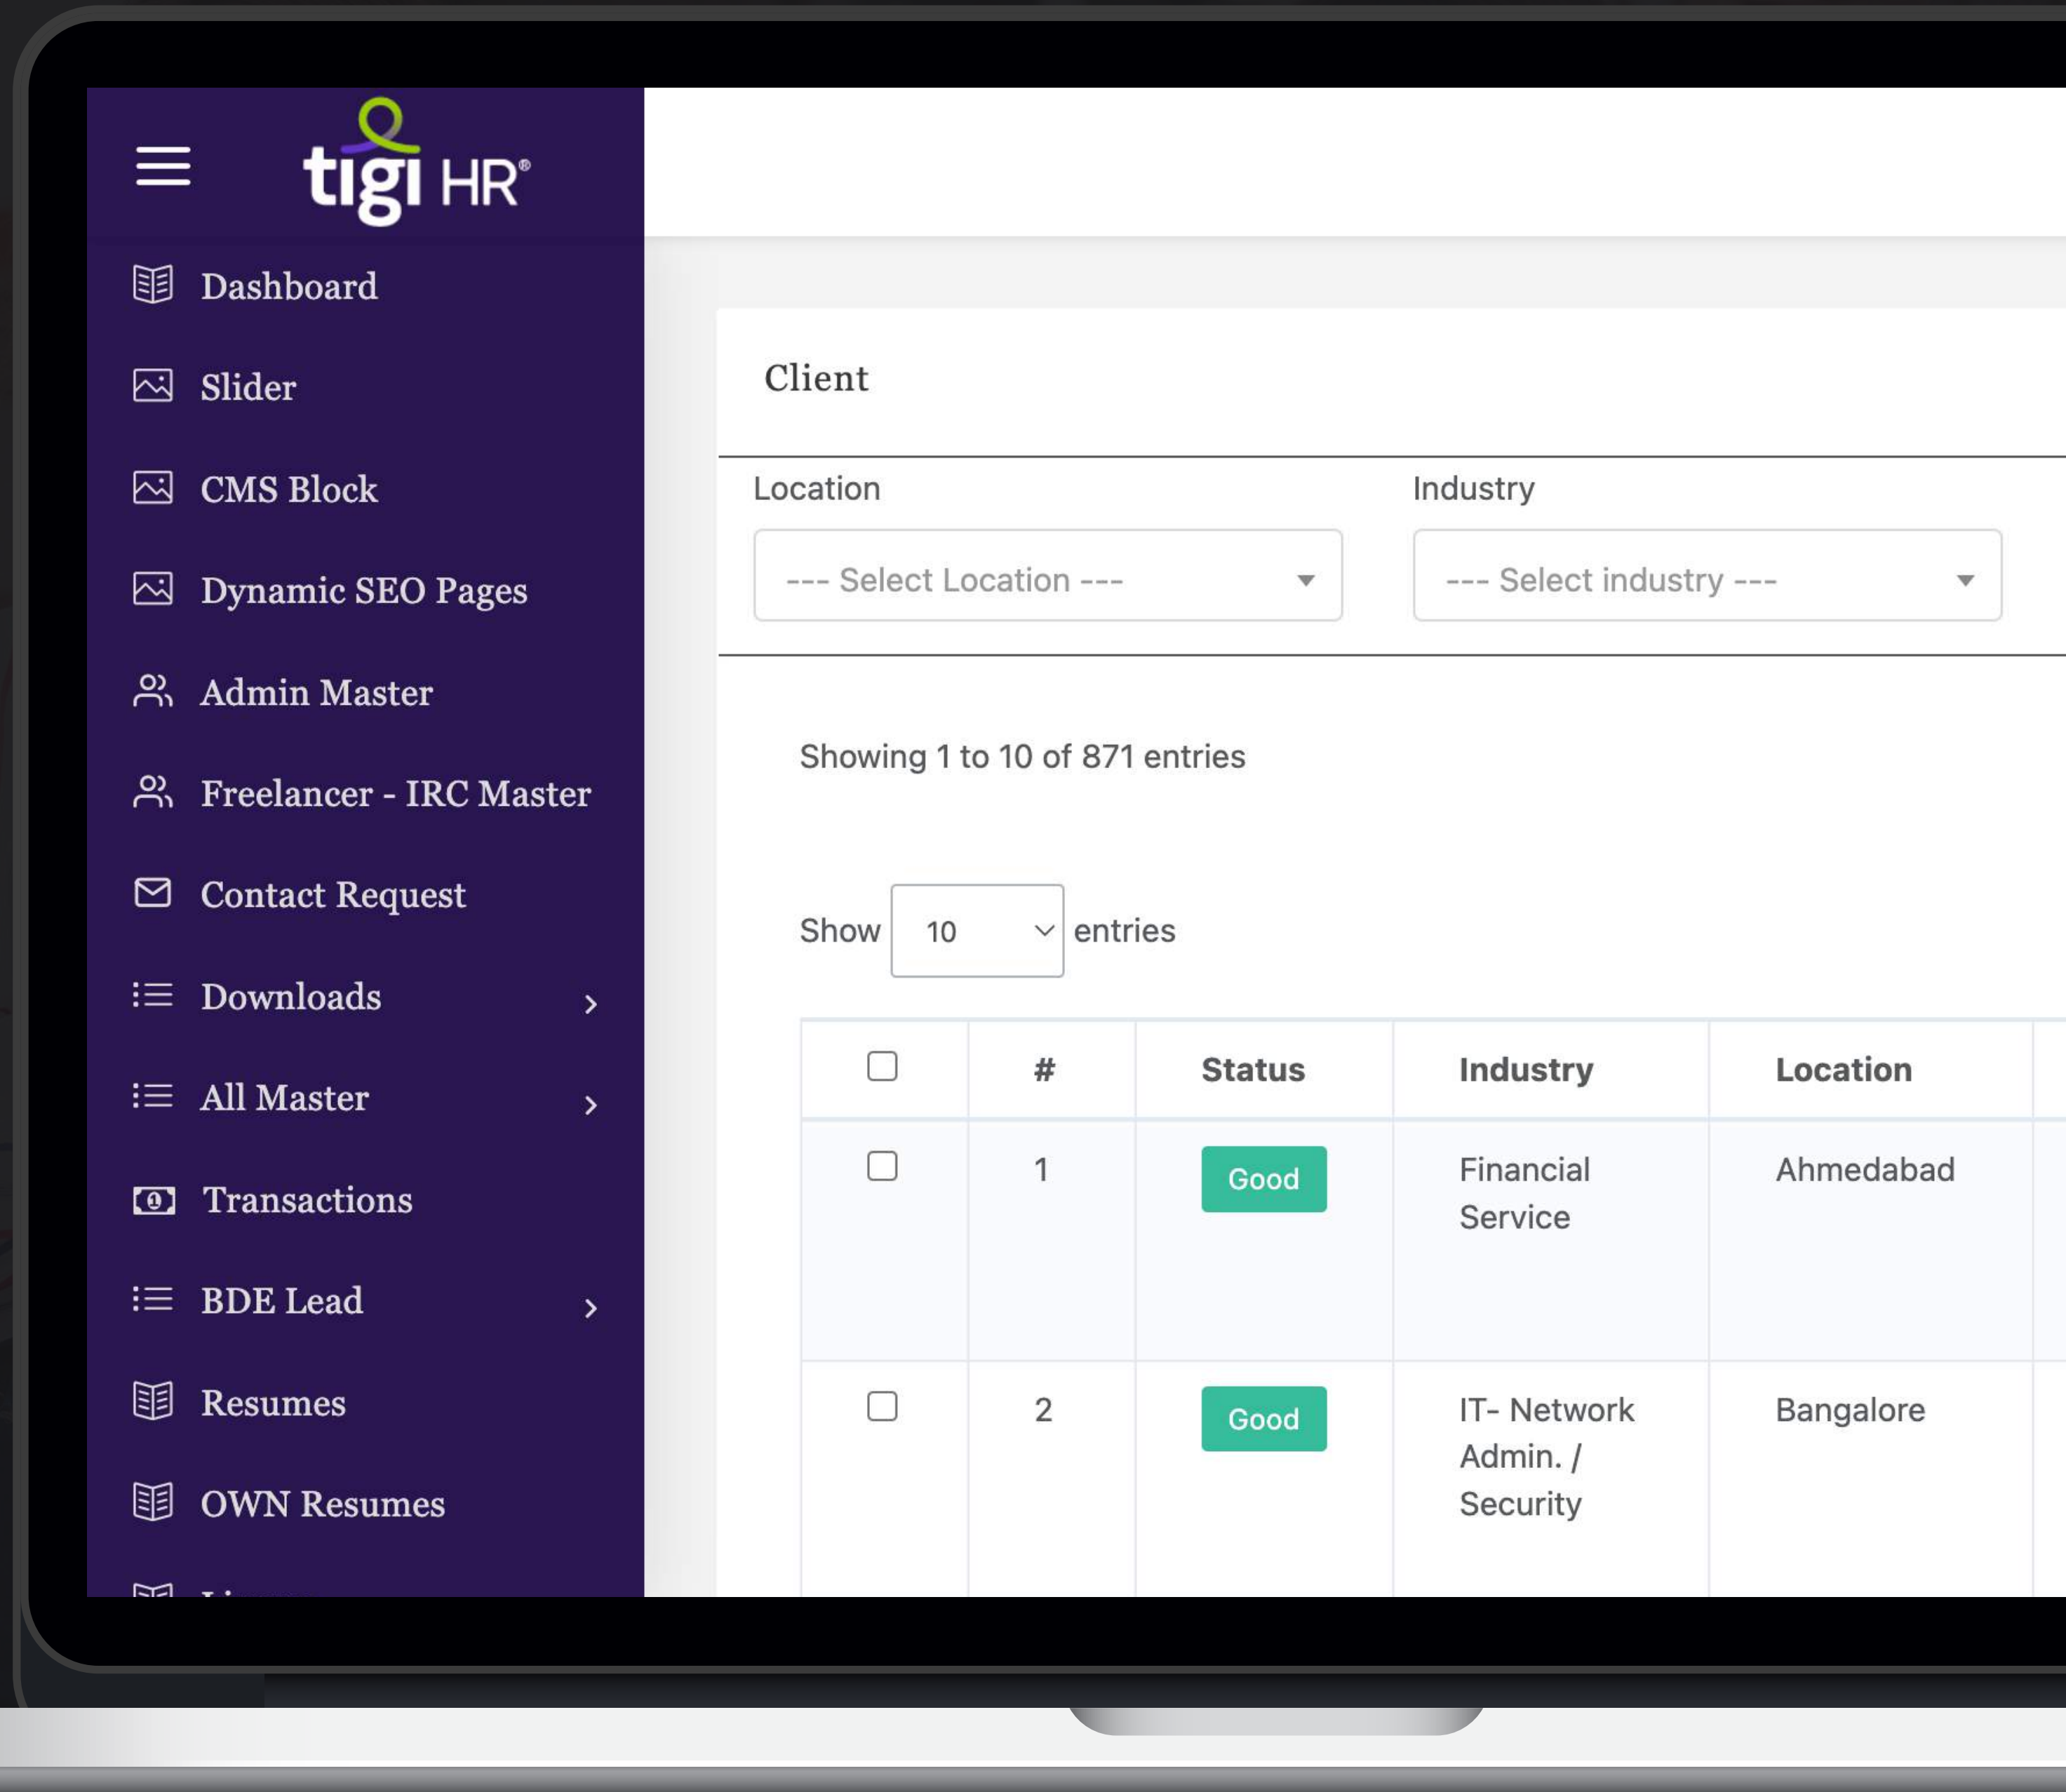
tigi HR®

Dashboard

Slider

CMS Block

Dynamic SEO Pages

Admin Master

Freelancer - IRC Master

Contact Request

Downloads

All Master

Transactions

BDE Lead

Resumes

OWN Resumes

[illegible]

Client

Location

--- Select Location ---

Industry

--- Select industry ---

Showing 1 to 10 of 871 entries

Show 10 entries

| | # | Status | Industry | Location |
|---|---|---|---|---|
| | 1 | Good | Financial Service | Ahmedabad |
| | 2 | Good | IT- Network Admin. / Security | Bangalore |